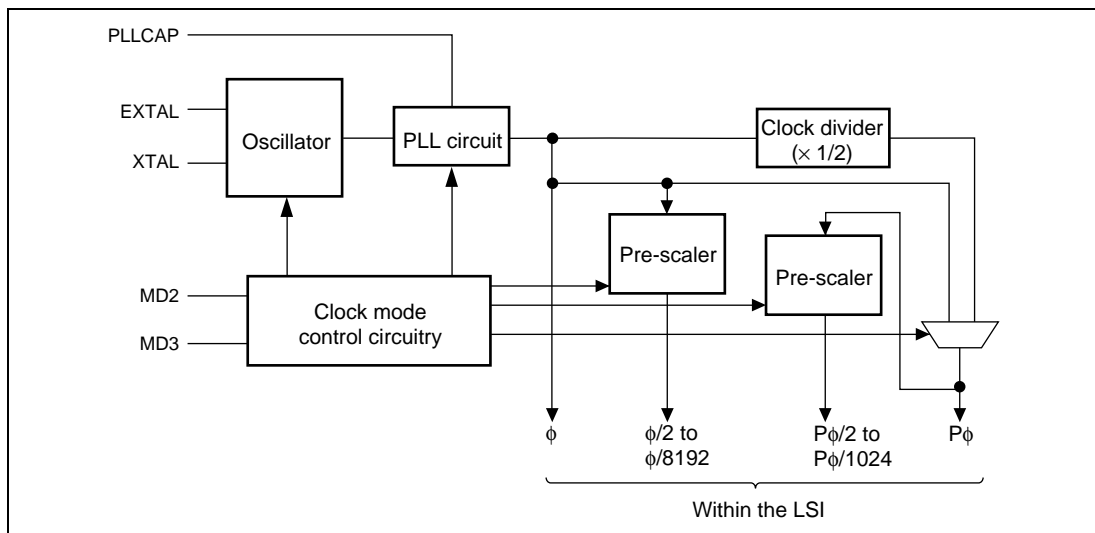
PLLCAP

EXTAL

XTAL

Oscillator

PLL circuit

Clock divider ($\times$ 1/2)

Pre-scaler

Pre-scaler

MD2

MD3

Clock mode control circuitry

$\phi$

$\phi$/2 to $\phi$/8192

P$\phi$/2 to P$\phi$/1024

P$\phi$

Within the LSI